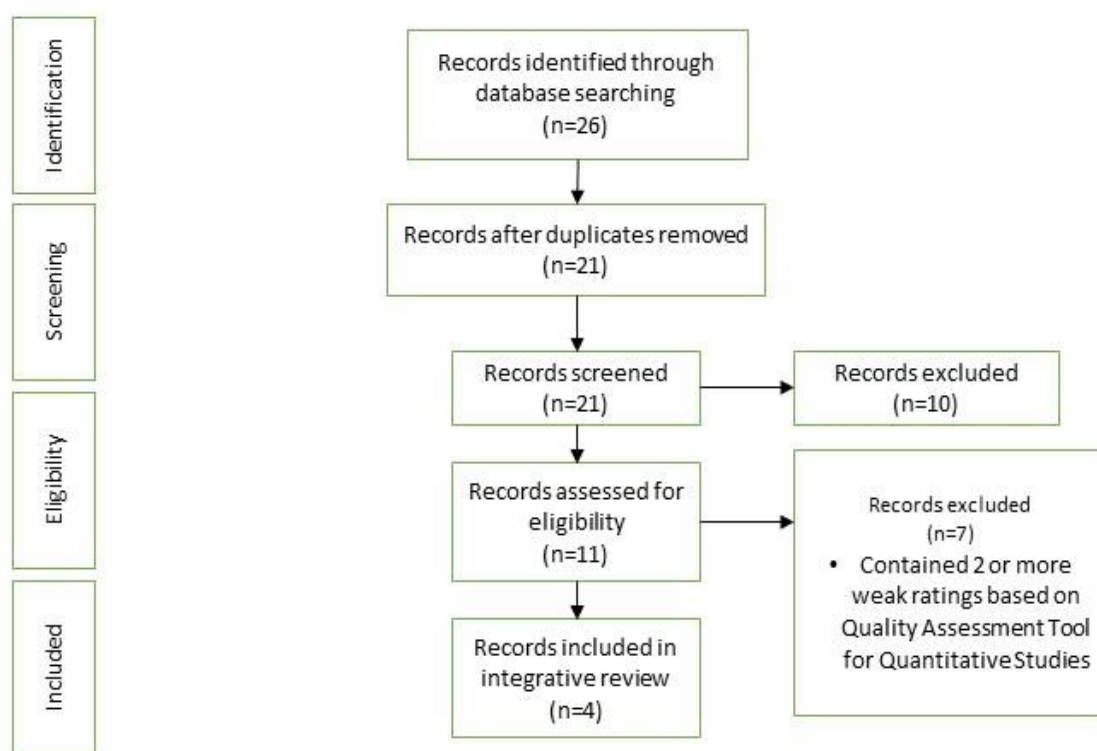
Identification

Screening

Eligibility

Included

Records identified through database searching
(n=26)

Records after duplicates removed
(n=21)

Records screened
(n=21)

Records excluded
(n=10)

Records assessed for eligibility
(n=11)

Records excluded
(n=7)
• Contained 2 or more weak ratings based on Quality Assessment Tool for Quantitative Studies

Records included in integrative review
(n=4)